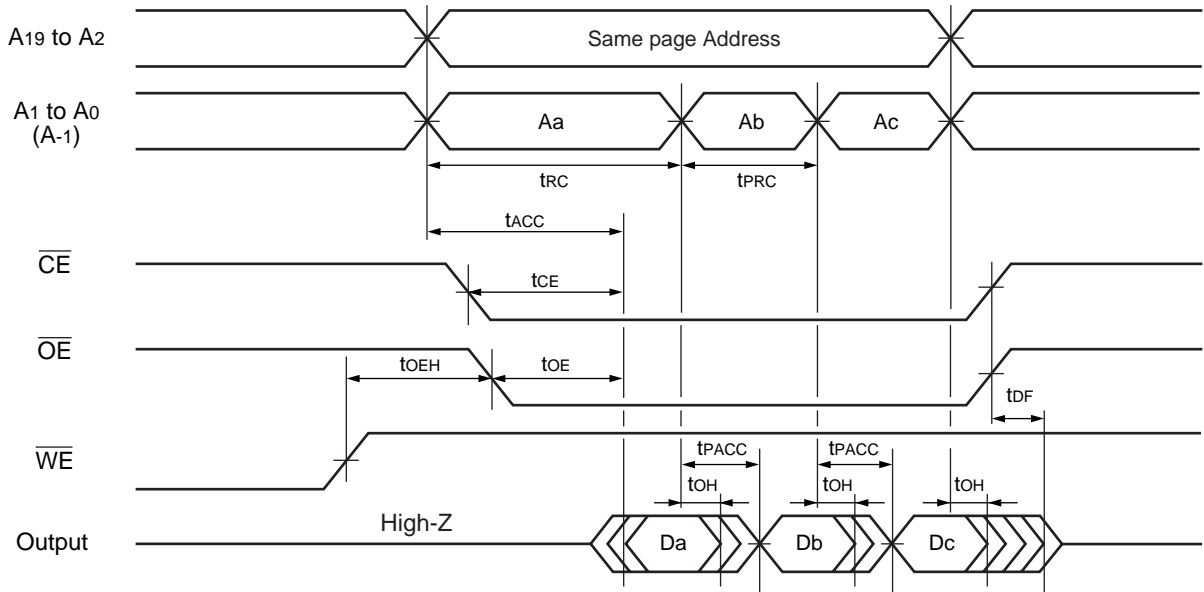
$A_{19}$ to $A_2$

Same page Address

$A_1$ to $A_0$ ($A_{-1}$)

Aa

Ab

Ac

$t_{RC}$

$t_{PRC}$

$t_{ACC}$

$\overline{CE}$

$t_{CE}$

$\overline{OE}$

$t_{OEH}$

$t_{OE}$

$t_{DF}$

$\overline{WE}$

$t_{PACC}$

$t_{PACC}$

$t_{OH}$

$t_{OH}$

$t_{OH}$

Output

High-Z

Da

Db

Dc